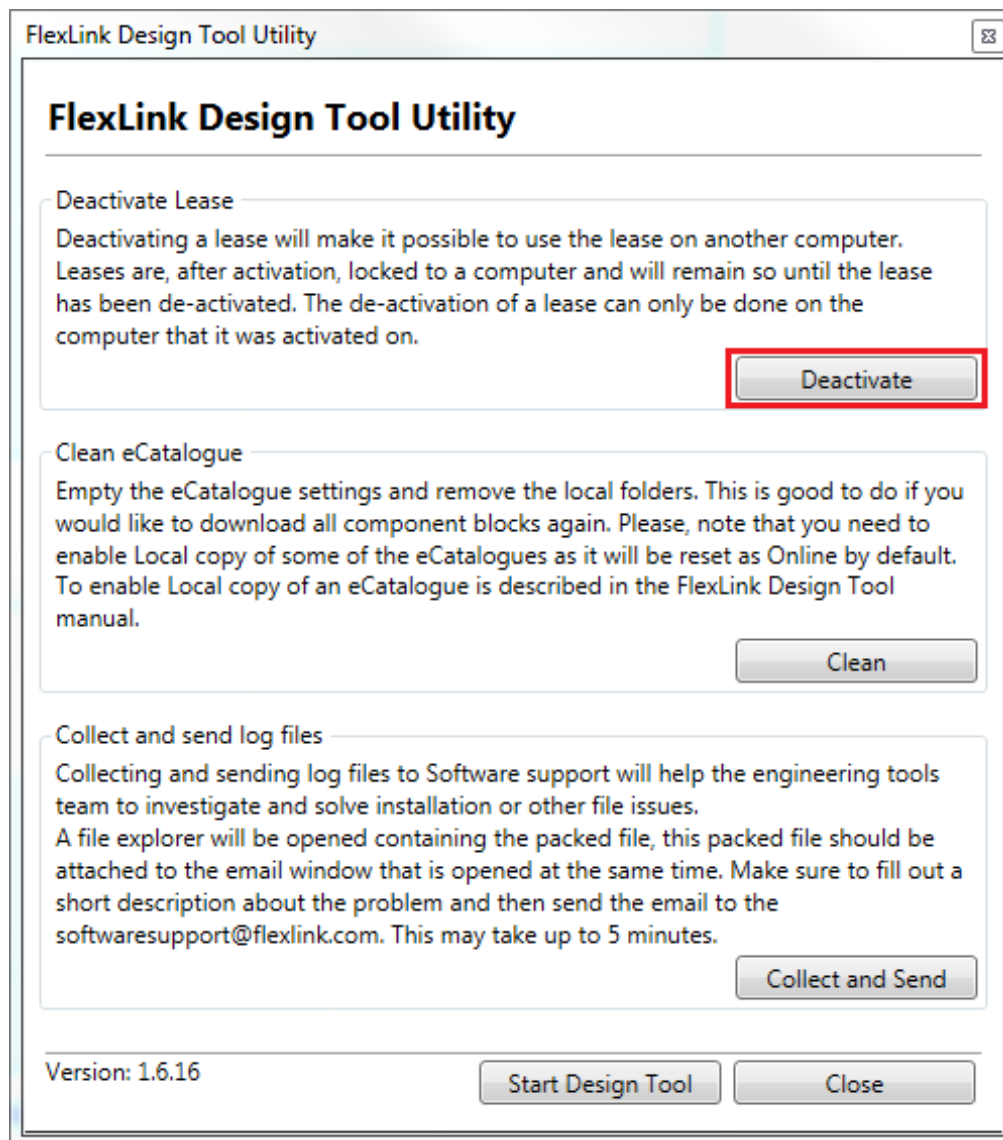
FlexLink Design Tool Utility

FlexLink Design Tool Utility

Deactivate Lease

Deactivating a lease will make it possible to use the lease on another computer. Leases are, after activation, locked to a computer and will remain so until the lease has been de-activated. The de-activation of a lease can only be done on the computer that it was activated on.

Deactivate

Clean eCatalogue

Empty the eCatalogue settings and remove the local folders. This is good to do if you would like to download all component blocks again. Please, note that you need to enable Local copy of some of the eCatalogues as it will be reset as Online by default. To enable Local copy of an eCatalogue is described in the FlexLink Design Tool manual.

Clean

Collect and send log files

Collecting and sending log files to Software support will help the engineering tools team to investigate and solve installation or other file issues.
A file explorer will be opened containing the packed file, this packed file should be attached to the email window that is opened at the same time. Make sure to fill out a short description about the problem and then send the email to the softwaresupport@flexlink.com. This may take up to 5 minutes.

Collect and Send

Version: 1.6.16

Start Design Tool

Close